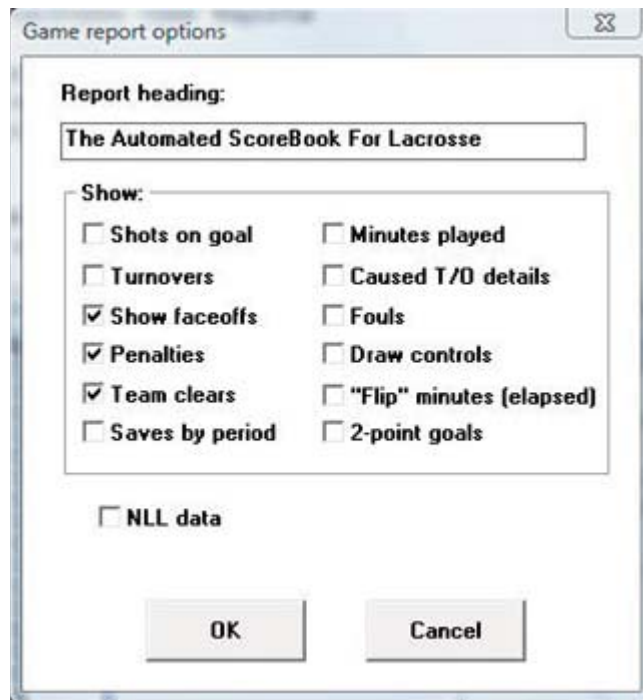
Game report options

Report heading:

The Automated ScoreBook For Lacrosse

Show:

☐ Shots on goal
☐ Turnovers
☑ Show faceoffs
☑ Penalties
☑ Team clears
☐ Saves by period

☐ Minutes played
☐ Caused T/O details
☐ Fouls
☐ Draw controls
☐ "Flip" minutes (elapsed)
☐ 2-point goals

☐ NLL data

OK

Cancel